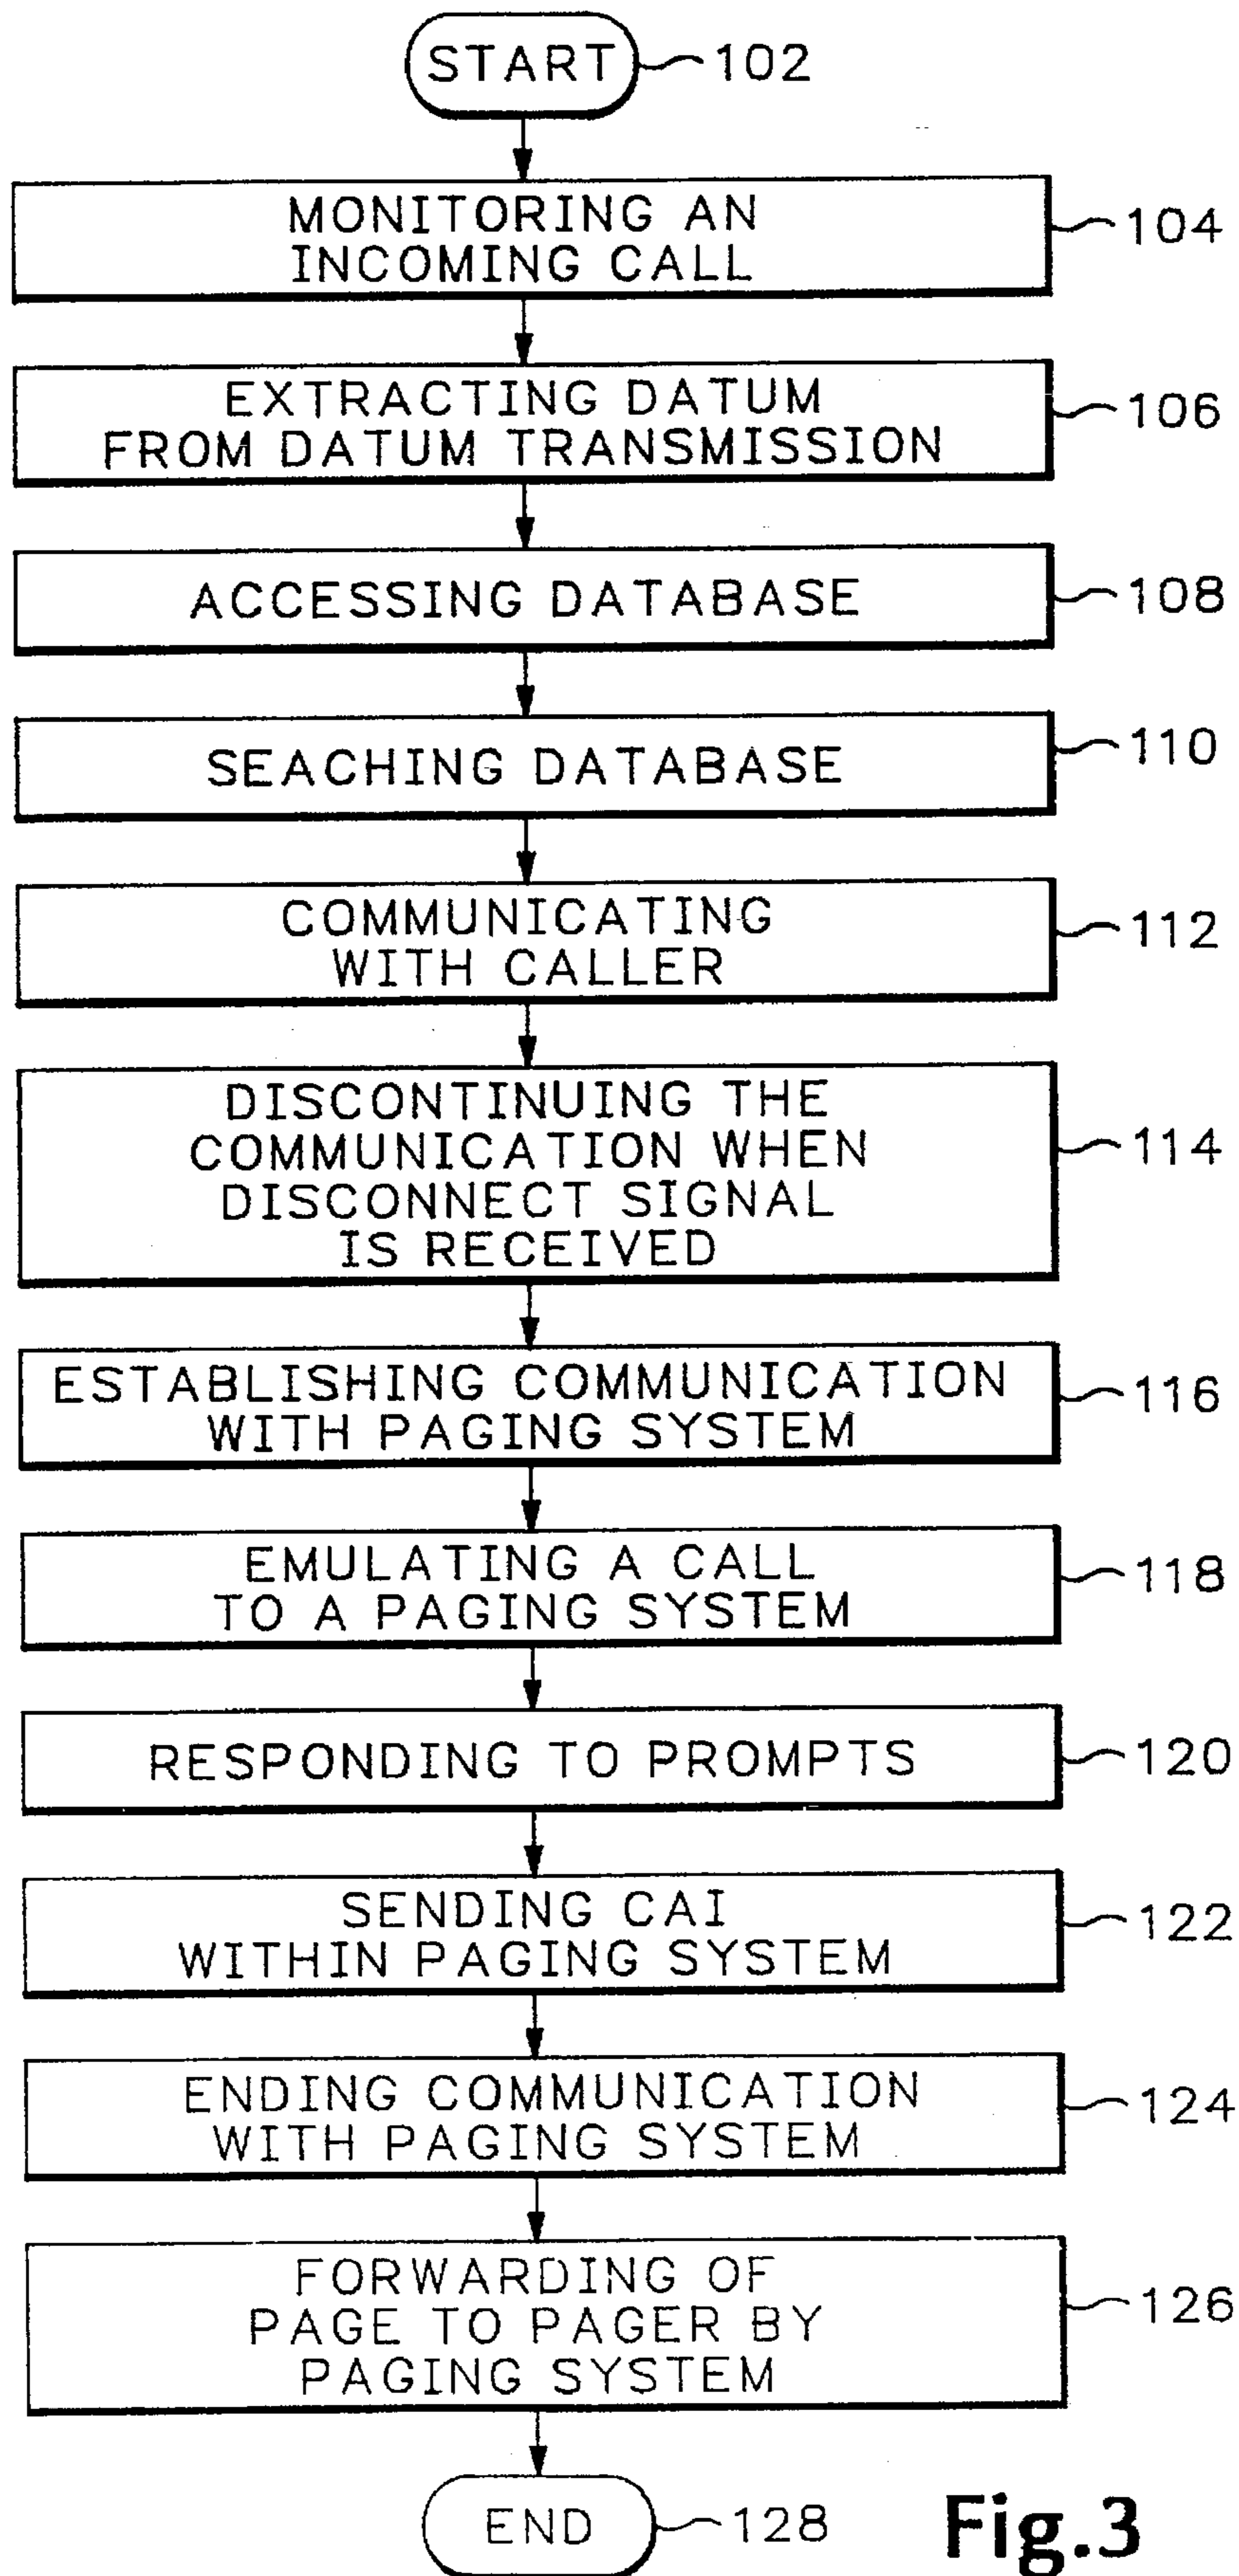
START 102

MONITORING AN INCOMING CALL 104

EXTRACTING DATUM FROM DATUM TRANSMISSION 106

ACCESSING DATABASE 108

SEACHING DATABASE 110

COMMUNICATING WITH CALLER 112

DISCONTINUING THE COMMUNICATION WHEN DISCONNECT SIGNAL IS RECEIVED 114

ESTABLISHING COMMUNICATION WITH PAGING SYSTEM 116

EMULATING A CALL TO A PAGING SYSTEM 118

RESPONDING TO PROMPTS 120

SENDING CAI WITHIN PAGING SYSTEM 122

ENDING COMMUNICATION WITH PAGING SYSTEM 124

FORWARDING OF PAGE TO PAGER BY PAGING SYSTEM 126

END 128

Fig.3